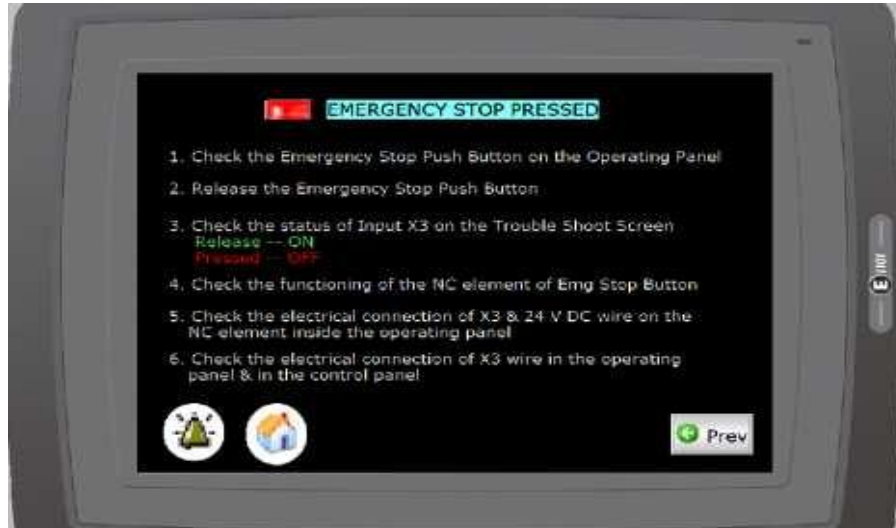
EMERGENCY STOP PRESSED

1. Check the Emergency Stop Push Button on the Operating Panel

2. Release the Emergency Stop Push Button

3. Check the status of Input X3 on the Trouble Shoot Screen
Release --- ON
Pressed --- OFF

4. Check the functioning of the NC element of Emg Stop Button

5. Check the electrical connection of X3 & 24 V DC wire on the NC element inside the operating panel

6. Check the electrical connection of X3 wire in the operating panel & in the control panel

Prev

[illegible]